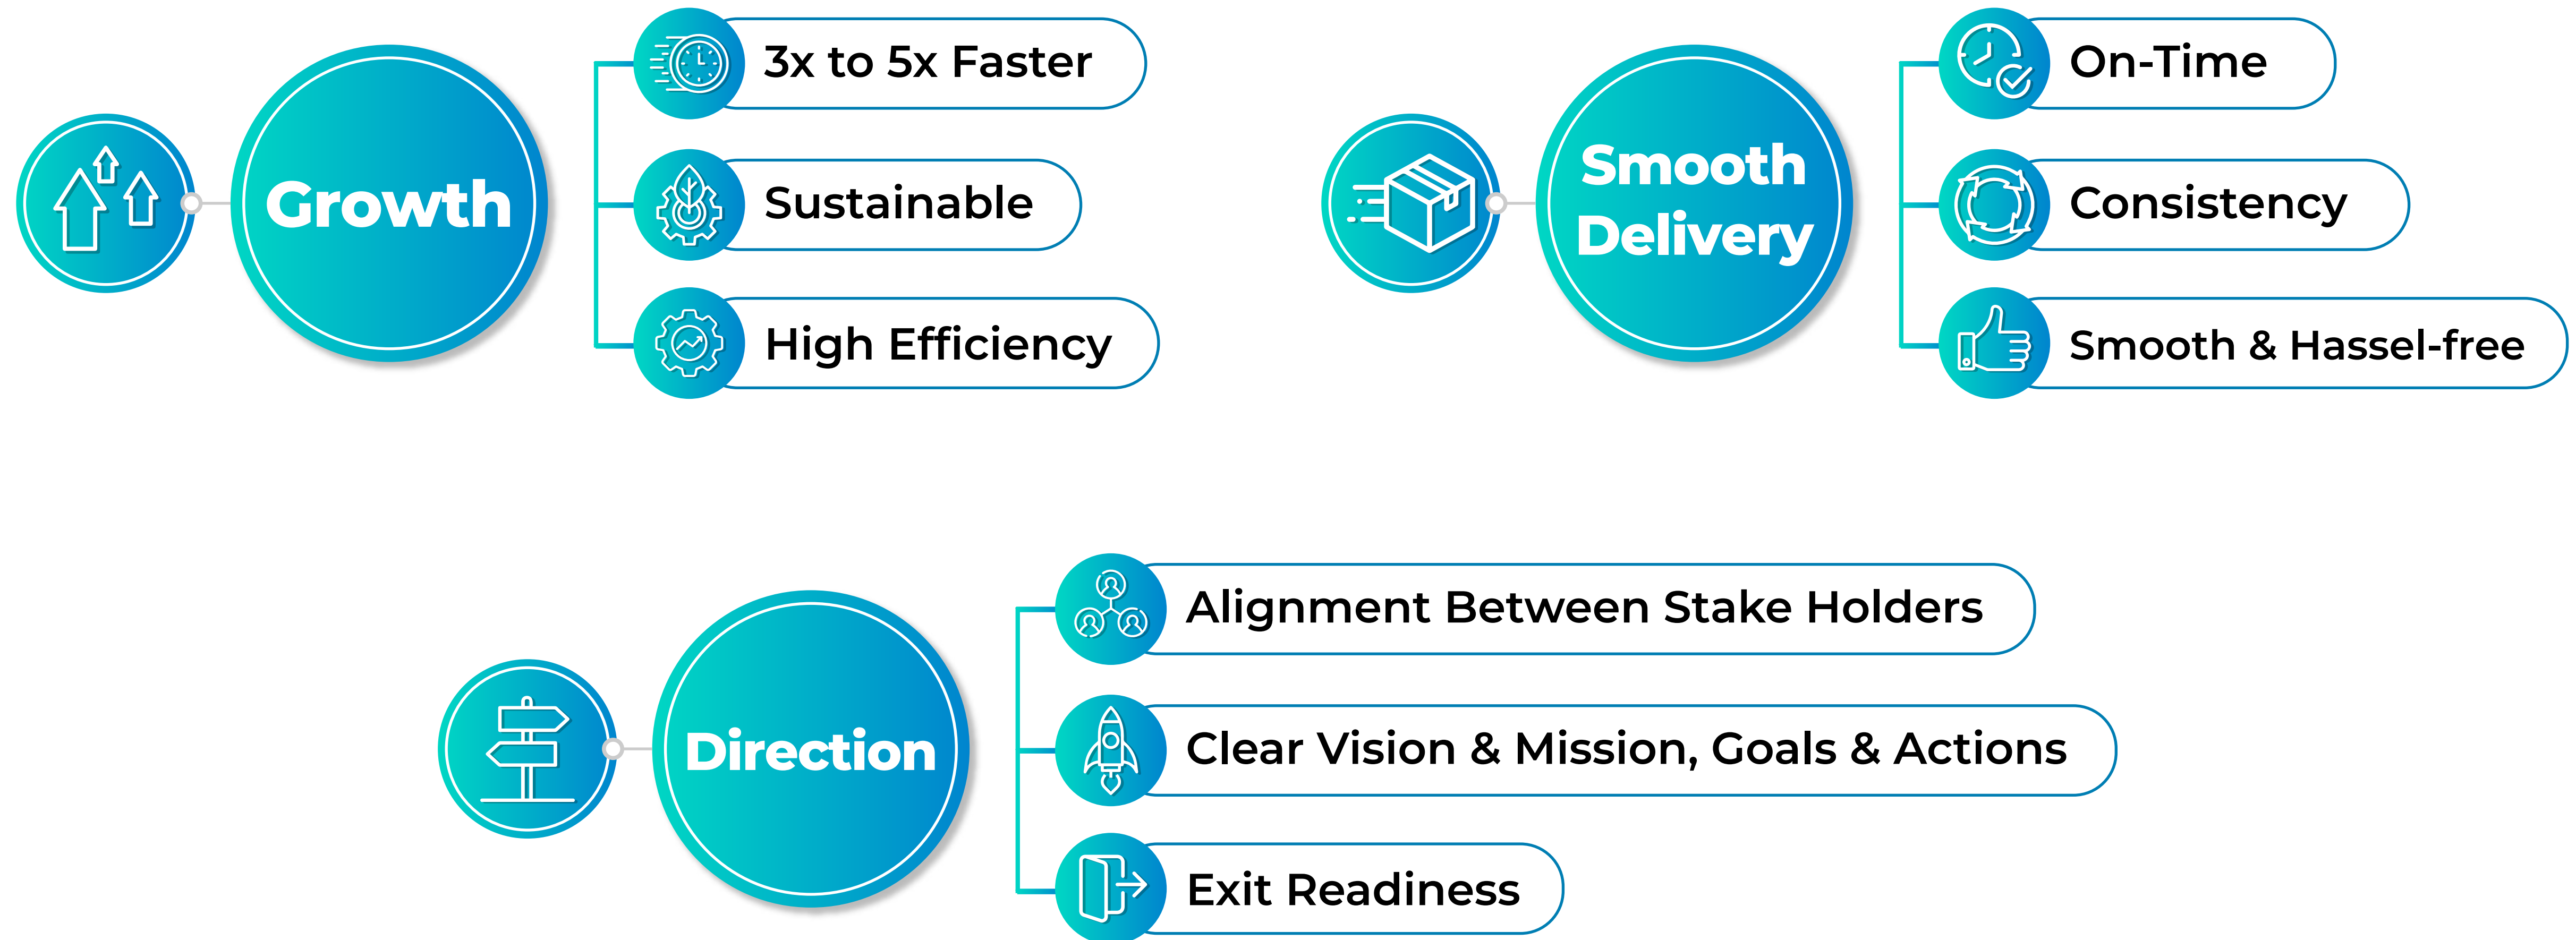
Growth

3x to 5x Faster

Sustainable

High Efficiency

Smooth Delivery

On-Time

Consistency

Smooth & Hassel-free

Direction

Alignment Between Stake Holders

Clear Vision & Mission, Goals & Actions

Exit Readiness